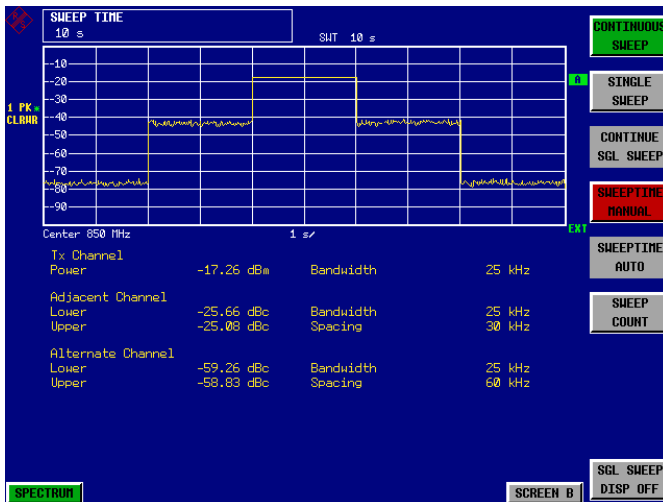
SWEEP TIME
10 s

SWT 10 s

1 PK
CLRWR

-10
-20
-30
-40
-50
-60
-70
-80
-90

A

EXT

Center 850 MHz
1 s/

Tx Channel
Power -17.26 dBm Bandwidth 25 kHz

Adjacent Channel
Lower -25.66 dBc Bandwidth 25 kHz
Upper -25.08 dBc Spacing 30 kHz

Alternate Channel
Lower -59.26 dBc Bandwidth 25 kHz
Upper -58.83 dBc Spacing 60 kHz

CONTINUOUS SWEEP

SINGLE SWEEP

CONTINUE SGL SWEEP

SWEEPTIME MANUAL

SWEEPTIME AUTO

SWEEP COUNT

SGL SWEEP DISP OFF

SPECTRUM

SCREEN B